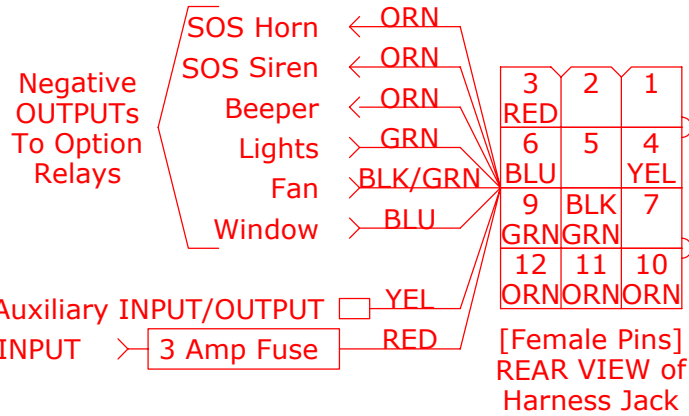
Negative OUTPUTs To Option Relays

SOS Horn
SOS Siren
Beeper
Lights
Fan
Window

ORN
ORN
ORN
GRN
BLK/GRN
BLU

Auxiliary INPUT/OUTPUT
YEL
INPUT
3 Amp Fuse
RED

| 3 RED | 2 | 1 |
|---|---|---|
| 6 BLU | 5 | 4 YEL |
| 9 GRN | BLK GRN | 7 |
| 12 ORN | 11 ORN | 10 ORN |

[Female Pins] REAR VIEW of Harness Jack